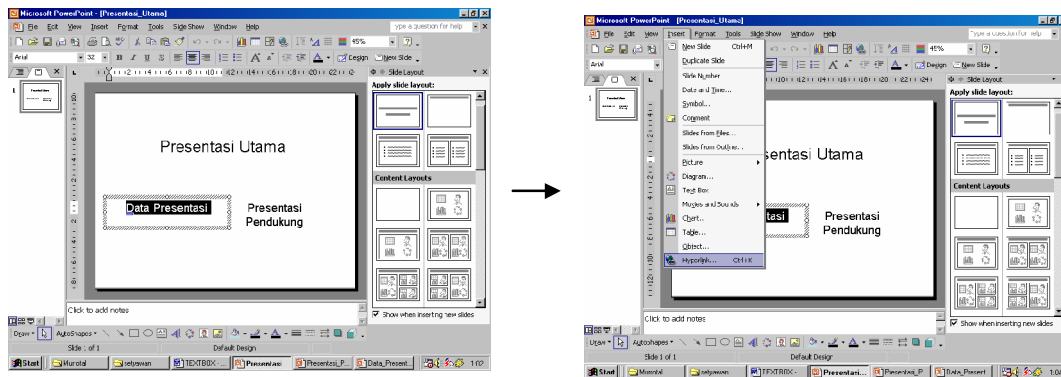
Microsoft PowerPoint - [Presentasi_Utama]

File Edit View Insert Format Tools Slide Show Window Help

Type a question for help

45%

Arial 32 B I U S

Design New Slide

Slide Layout

Apply slide layout:

Content Layouts

Show when inserting new slides

Presentasi Utama

Data Presentasi

Presentasi Pendukung

Click to add notes

Draw AutoShapes

Slide 1 of 1 Default Design

Start Murotal setyawan TEXTBOX - ... Presentasi Presentasi_P... Data_Present... 1:02

Microsoft PowerPoint - [Presentasi_Utama]

File Edit View Insert Format Tools Slide Show Window Help

Type a question for help

New Slide Ctrl+M
Duplicate Slide
Slide Number
Date and Time...
Symbol...
Comment
Slides from Files...
Slides from Outline...
Picture
Diagram...
Text Box
Movies and Sounds
Chart...
Table...
Object...
Hyperlink... Ctrl+K

45%

Arial

Design New Slide

Slide Layout

Apply slide layout:

Content Layouts

Show when inserting new slides

sentasi Utama

tasi

Presentasi Pendukung

Click to add notes

Draw AutoShapes

Slide 1 of 1 Default Design

Start Murotal setyawan TEXTBOX - ... Presentasi... Presentasi_P... Data_Present 1:04